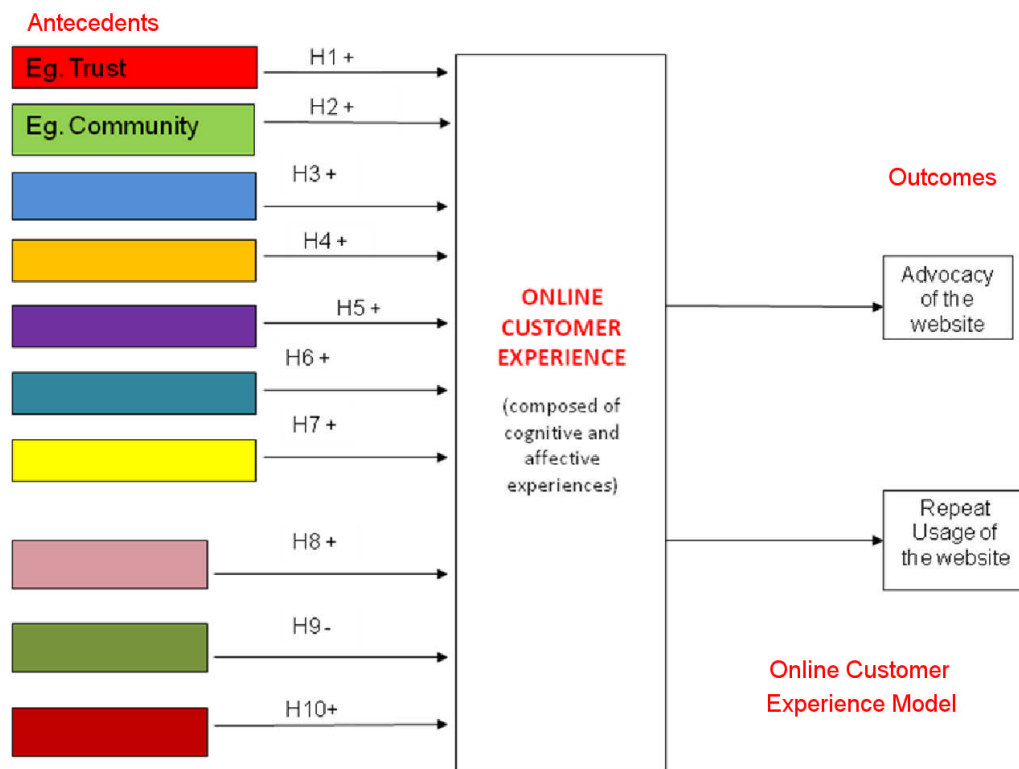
Antecedents

Eg. Trust

Eg. Community

H1 +

H2 +

H3 +

H4 +

H5 +

H6 +

H7 +

H8 +

H9 -

H10+

ONLINE CUSTOMER EXPERIENCE

(composed of cognitive and affective experiences)

Outcomes

Advocacy of the website

Repeat Usage of the website

Online Customer Experience Model